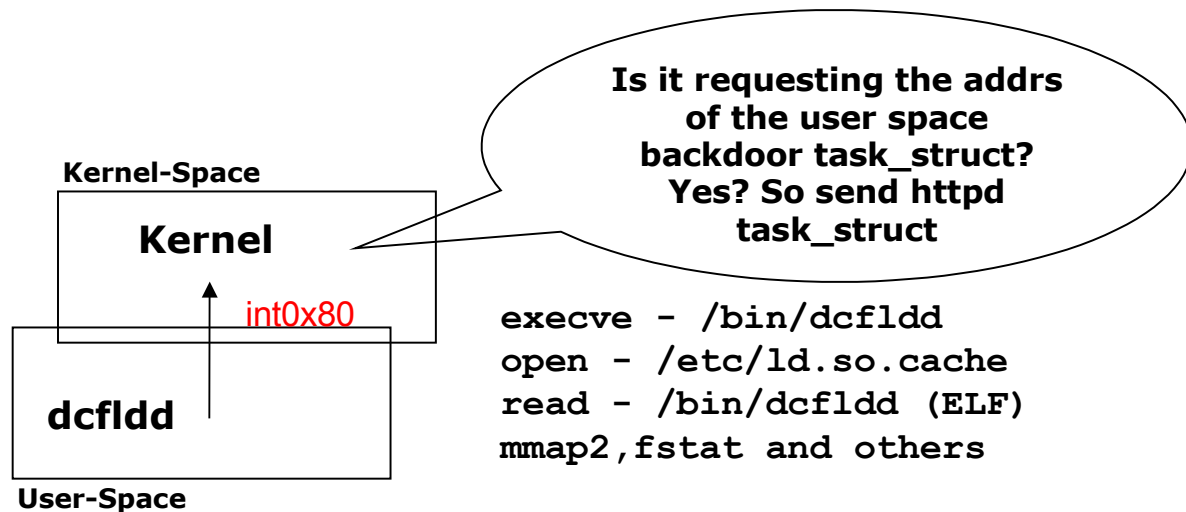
Kernel-Space

Kernel

int0x80

dcfldd

User-Space

Is it requesting the addrs of the user space backdoor task_struct? Yes? So send httpd task_struct

execve - /bin/dcfldd
open - /etc/ld.so.cache
read - /bin/dcfldd (ELF)
mmap2,fstat and others